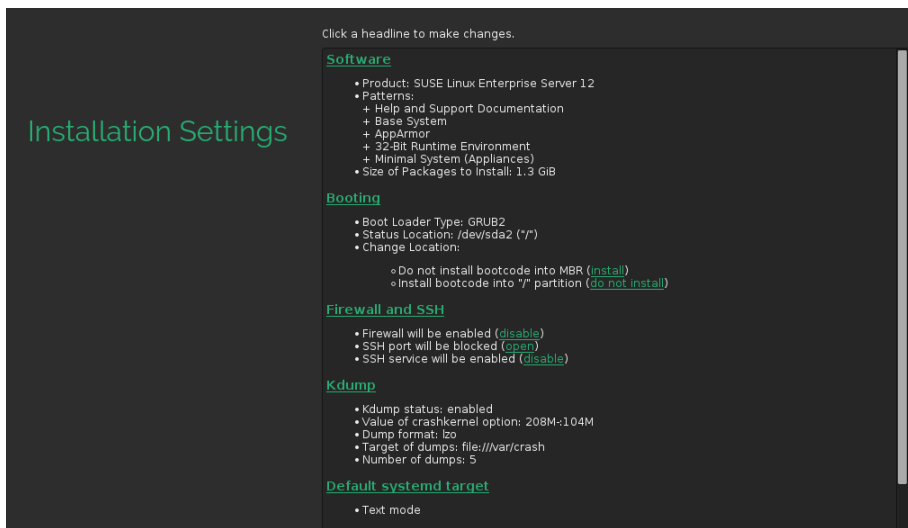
Installation Settings

Click a headline to make changes.

Software

• Product: SUSE Linux Enterprise Server 12
• Patterns:
+ Help and Support Documentation
+ Base System
+ AppArmor
+ 32-Bit Runtime Environment
+ Minimal System (Appliances)
• Size of Packages to Install: 1.3 GiB

Booting

• Boot Loader Type: GRUB2
• Status Location: /dev/sda2 ("/")
• Change Location:

∘ Do not install bootcode into MBR (install)
∘ Install bootcode into "/" partition (do not install)

Firewall and SSH

• Firewall will be enabled (disable)
• SSH port will be blocked (open)
• SSH service will be enabled (disable)

Kdump

• Kdump status: enabled
• Value of crashkernel option: 208M-:104M
• Dump format: lzo
• Target of dumps: file:///var/crash
• Number of dumps: 5

Default systemd target

• Text mode